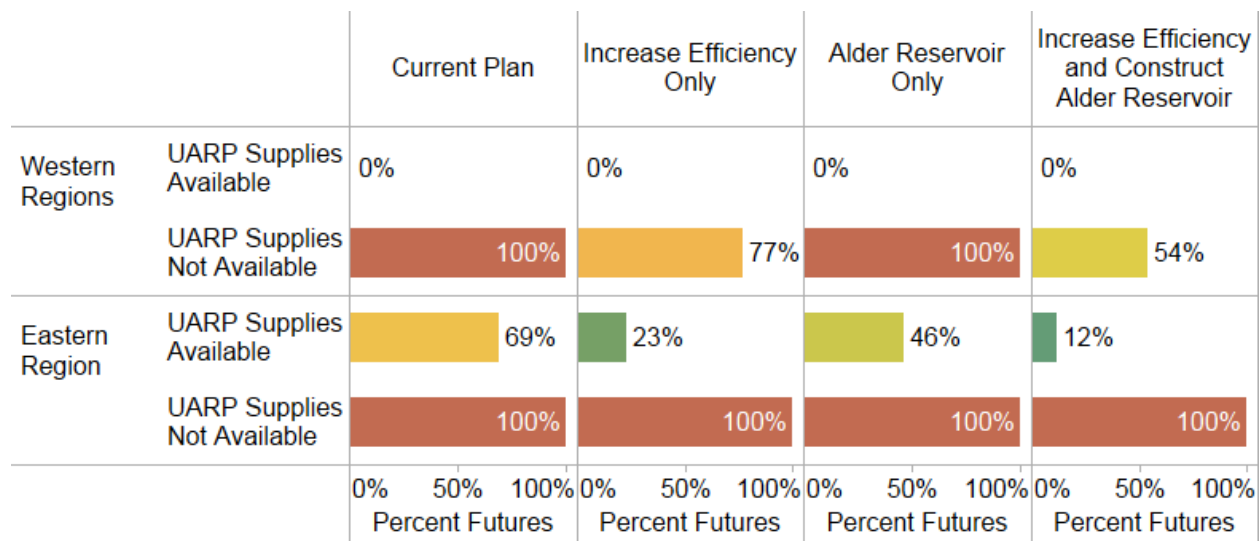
| | | Current Plan | Increase Efficiency Only | Alder Reservoir Only | Increase Efficiency and Construct Alder Reservoir |
|---|---|---|---|---|---|
| Western Regions | UARP Supplies Available | 0% | 0% | 0% | 0% |
| | UARP Supplies Not Available | 100% | 77% | 100% | 54% |
| Eastern Region | UARP Supplies Available | 69% | 23% | 46% | 12% |
| | UARP Supplies Not Available | 100% | 100% | 100% | 100% |
| | | 0% 50% 100% Percent Futures | 0% 50% 100% Percent Futures | 0% 50% 100% Percent Futures | 0% 50% 100% Percent Futures |